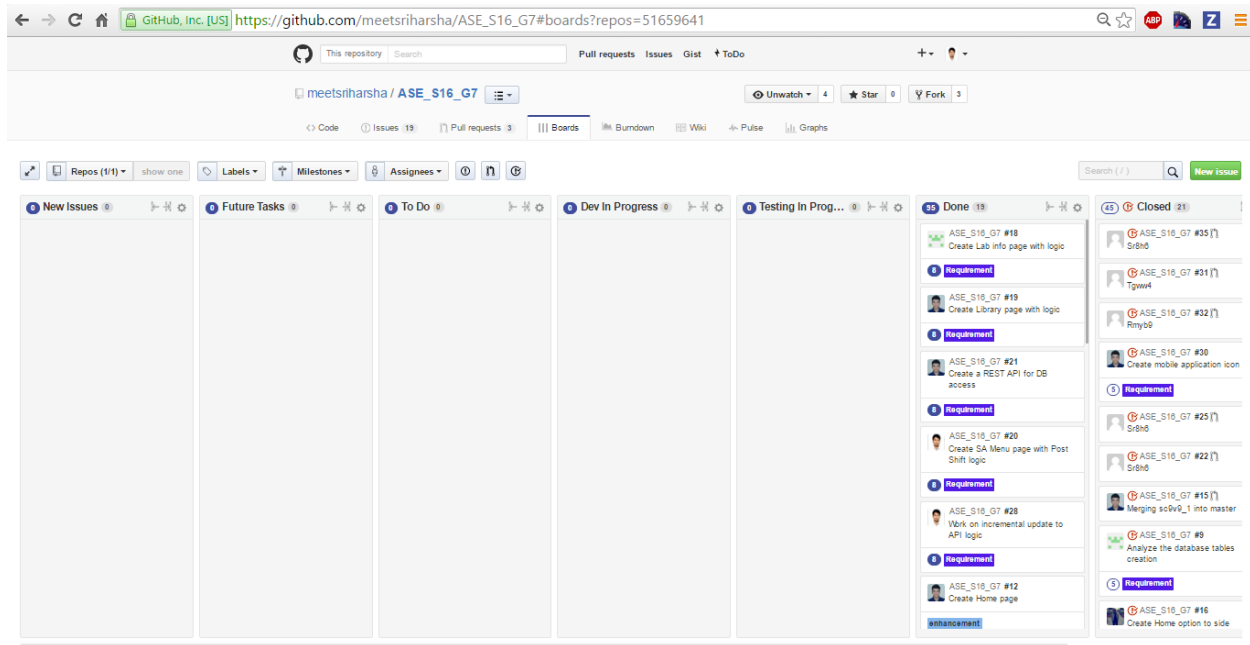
GitHub, Inc. [US] https://github.com/meetsriharsha/ASE_S16_G7#boards?repos=51659641

ABP Z

This repository Search Pull requests Issues Gist ToDo

meetsriharsha / ASE_S16_G7

Unwatch 4 Star 0 Fork 3

Code Issues 19 Pull requests 3 Boards Burndown Wiki Pulse Graphs

Repos (1/1) show one Labels Milestones Assignees

Search ( / ) New issue

0 New Issues 0

0 Future Tasks 0

0 To Do 0

0 Dev In Progress 0

0 Testing In Prog... 0

95 Done 19

ASE_S16_G7 #18
Create Lab info page with logic
8 Requirement

ASE_S16_G7 #19
Create Library page with logic
8 Requirement

ASE_S16_G7 #21
Create a REST API for DB access
8 Requirement

ASE_S16_G7 #20
Create SA Menu page with Post Shift logic
8 Requirement

ASE_S16_G7 #28
Work on incremental update to API logic
8 Requirement

ASE_S16_G7 #12
Create Home page
enhancement

45 Closed 21

ASE_S16_G7 #35
Sr8h6

ASE_S16_G7 #31
Tgwv4

ASE_S16_G7 #32
Rmyb9

ASE_S16_G7 #30
Create mobile application icon
5 Requirement

ASE_S16_G7 #25
Sr8h6

ASE_S16_G7 #22
Sr8h6

ASE_S16_G7 #15
Merging sc9v9_1 into master

ASE_S16_G7 #9
Analyze the database tables creation
5 Requirement

ASE_S16_G7 #16
Create Home option to side